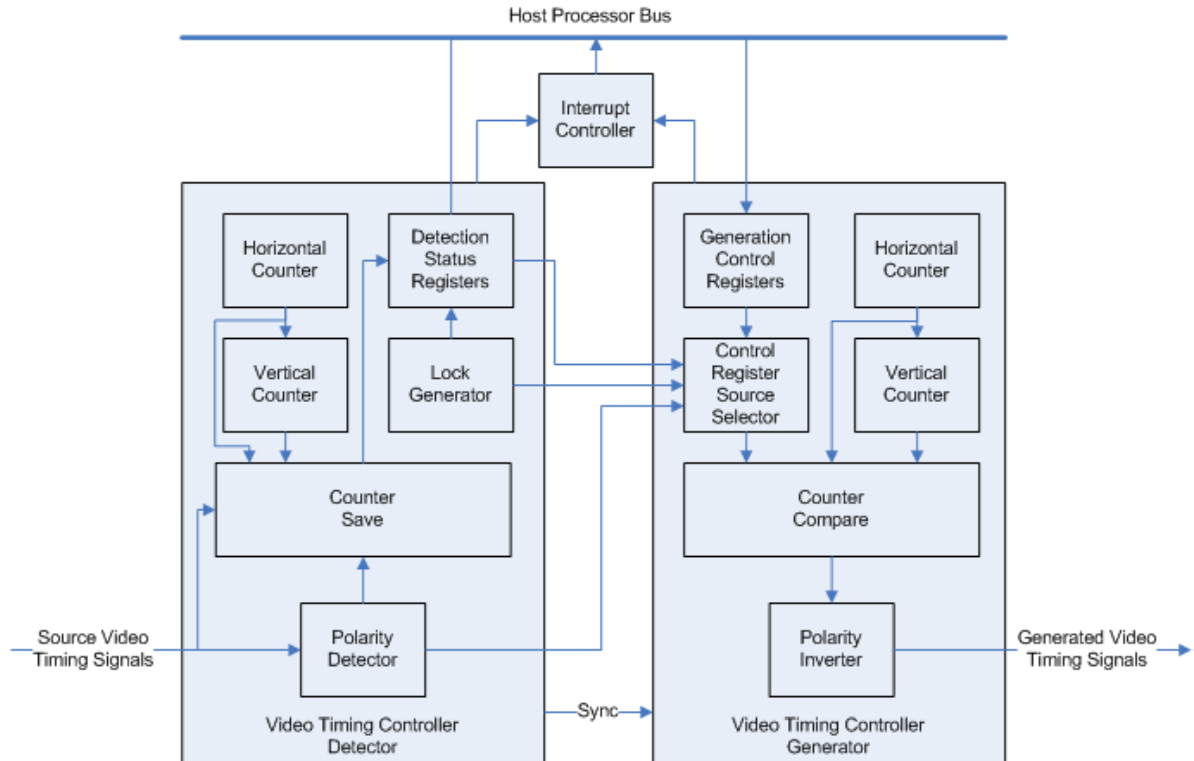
Host Processor Bus

Interrupt Controller

Horizontal Counter

Detection Status Registers

Vertical Counter

Lock Generator

Counter Save

Polarity Detector

Source Video Timing Signals

Video Timing Controller Detector

Sync

Generation Control Registers

Horizontal Counter

Control Register Source Selector

Vertical Counter

Counter Compare

Polarity Inverter

Generated Video Timing Signals

Video Timing Controller Generator